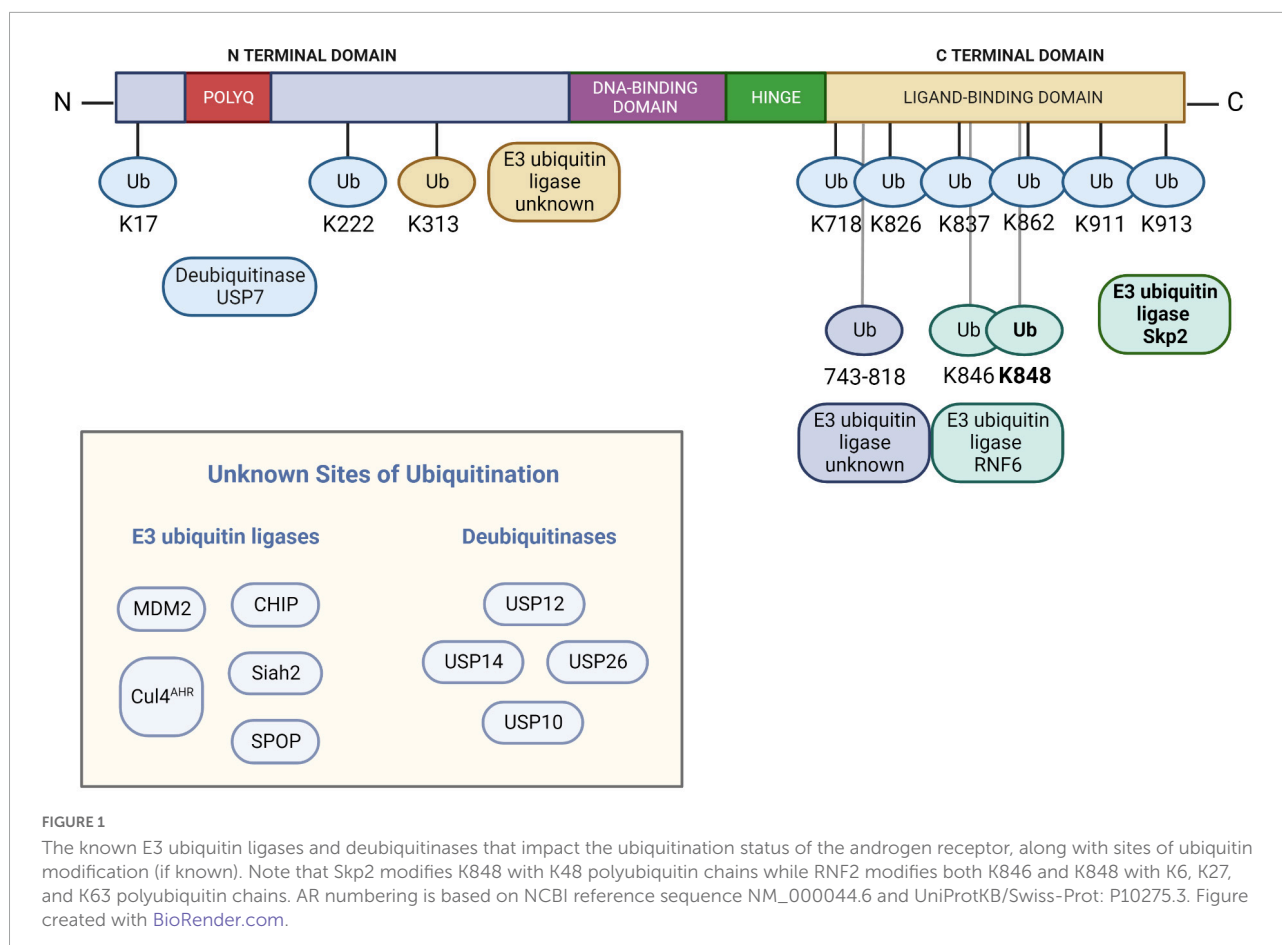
N TERMINAL DOMAIN

C TERMINAL DOMAIN

N — POLYQ DNA-BINDING DOMAIN HINGE LIGAND-BINDING DOMAIN — C

Ub K17

Ub K222

Ub K313

E3 ubiquitin ligase unknown

Ub Ub Ub Ub Ub Ub

K718 K826 K837 K862 K911 K913

Deubiquitinase USP7

Ub 743-818

Ub Ub K846 **K848**

E3 ubiquitin ligase Skp2

E3 ubiquitin ligase unknown

E3 ubiquitin ligase RNF6

Unknown Sites of Ubiquitination

E3 ubiquitin ligases

MDM2 CHIP

$Cul4^{AHR}$ Siah2

SPOP

Deubiquitinases

USP12

USP14 USP26

USP10

FIGURE 1

The known E3 ubiquitin ligases and deubiquitinases that impact the ubiquitination status of the androgen receptor, along with sites of ubiquitin modification (if known). Note that Skp2 modifies K848 with K48 polyubiquitin chains while RNF2 modifies both K846 and K848 with K6, K27, and K63 polyubiquitin chains. AR numbering is based on NCBI reference sequence NM_000044.6 and UniProtKB/Swiss-Prot: P10275.3. Figure created with BioRender.com.